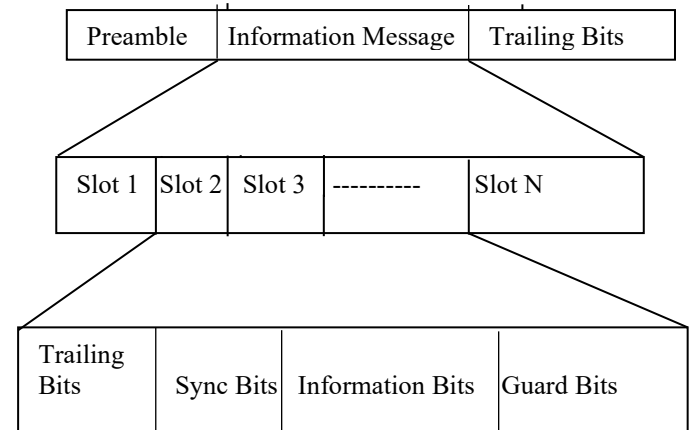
| Preamble | Information Message | Trailing Bits |
|---|---|---|

| Slot 1 | Slot 2 | Slot 3 | ---------- | Slot N |
|---|---|---|---|---|

| Trailing Bits | Sync Bits | Information Bits | Guard Bits |
|---|---|---|---|